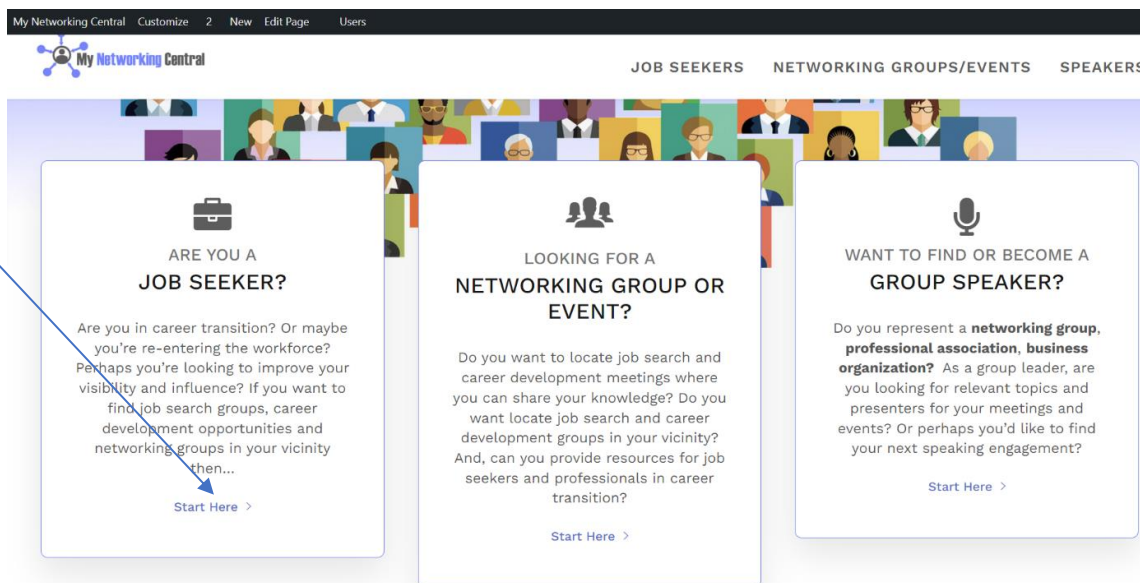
My Networking Central Customize 2 New Edit Page Users

My Networking Central

JOB SEEKERS NETWORKING GROUPS/EVENTS SPEAKERS

ARE YOU A
JOB SEEKER?

Are you in career transition? Or maybe you're re-entering the workforce? Perhaps you're looking to improve your visibility and influence? If you want to find job search groups, career development opportunities and networking groups in your vicinity then...

Start Here >

LOOKING FOR A
NETWORKING GROUP OR EVENT?

Do you want to locate job search and career development meetings where you can share your knowledge? Do you want locate job search and career development groups in your vicinity? And, can you provide resources for job seekers and professionals in career transition?

Start Here >

WANT TO FIND OR BECOME A
GROUP SPEAKER?

Do you represent a **networking group**, **professional association**, **business organization?** As a group leader, are you looking for relevant topics and presenters for your meetings and events? Or perhaps you'd like to find your next speaking engagement?

Start Here >